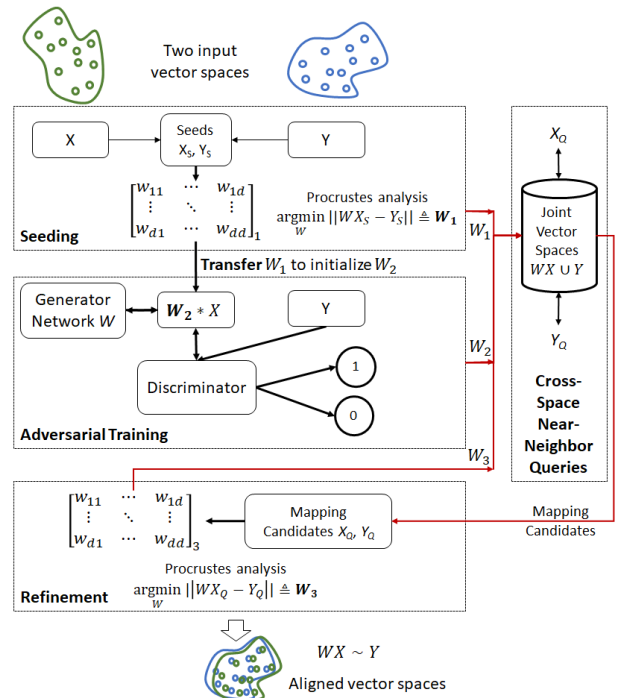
Two input vector spaces

X

Seeds $X_S$, $Y_S$

Y

$\begin{bmatrix} w_{11} & \cdots & w_{1d} \\ \vdots & \ddots & \vdots \\ w_{d1} & \cdots & w_{dd} \end{bmatrix}_1$

Procrustes analysis
$\underset{W}{\operatorname{argmin}} ||WX_S - Y_S|| \triangleq \boldsymbol{W_1}$

Seeding

$W_1$

Transfer $W_1$ to initialize $W_2$

Generator Network $W$

$\boldsymbol{W_2} * X$

Y

$W_2$

Discriminator

1

0

Adversarial Training

$W_3$

$X_Q$

Joint Vector Spaces $WX \cup Y$

$Y_Q$

Cross-Space Near-Neighbor Queries

$\begin{bmatrix} w_{11} & \cdots & w_{1d} \\ \vdots & \ddots & \vdots \\ w_{d1} & \cdots & w_{dd} \end{bmatrix}_3$

Mapping Candidates $X_Q$, $Y_Q$

Mapping Candidates

Procrustes analysis
$\underset{W}{\operatorname{argmin}} ||WX_Q - Y_Q|| \triangleq \boldsymbol{W_3}$

Refinement

$WX \sim Y$

Aligned vector spaces